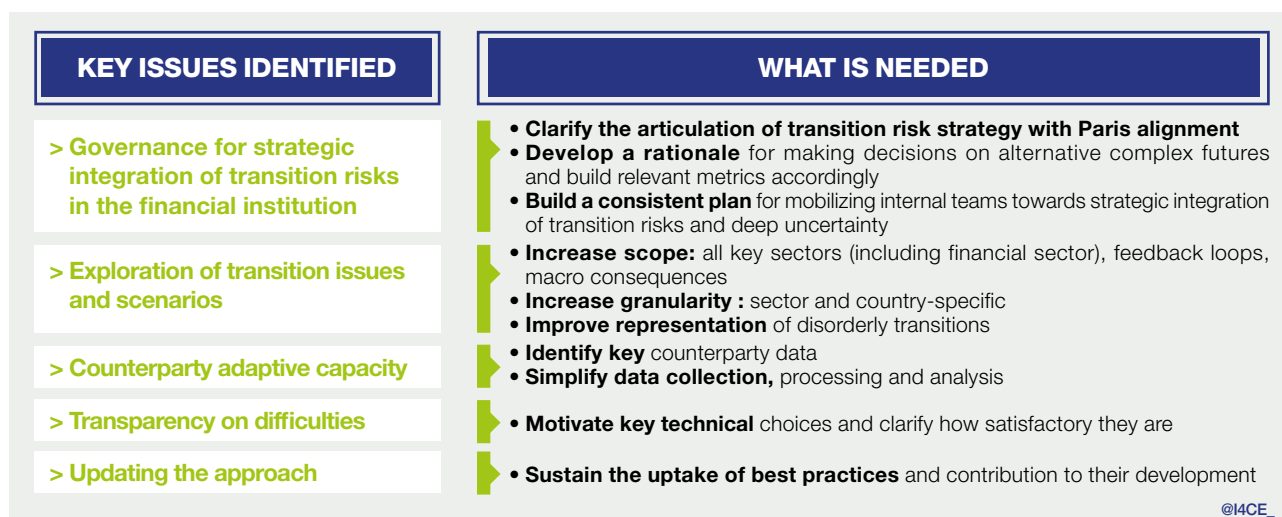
KEY ISSUES IDENTIFIED

WHAT IS NEEDED

> Governance for strategic integration of transition risks in the financial institution

• Clarify the articulation of transition risk strategy with Paris alignment
• Develop a rationale for making decisions on alternative complex futures and build relevant metrics accordingly
• Build a consistent plan for mobilizing internal teams towards strategic integration of transition risks and deep uncertainty

> Exploration of transition issues and scenarios

• Increase scope: all key sectors (including financial sector), feedback loops, macro consequences
• Increase granularity : sector and country-specific
• Improve representation of disorderly transitions

> Counterparty adaptive capacity

• Identify key counterparty data
• Simplify data collection, processing and analysis

> Transparency on difficulties

• Motivate key technical choices and clarify how satisfactory they are

> Updating the approach

• Sustain the uptake of best practices and contribution to their development

@I4CE_